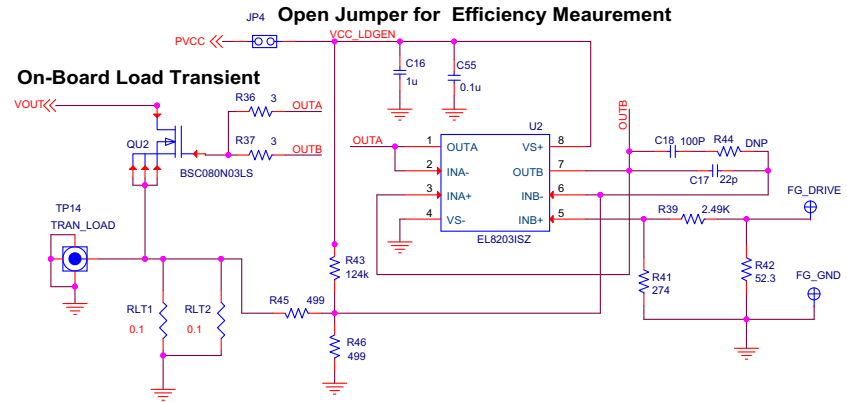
JP4 Open Jumper for Efficiency Meaurement

PVCC

VCC_LDGEN

C16
1u

C55
0.1u

On-Board Load Transient

VOUT

R36 3 OUTA

R37 3 OUTB

QU2

BSC080N03LS

OUTB

U2

OUTA 1 OUTA VS+ 8

2 INA- OUTB 7

3 INA+ INB- 6

4 VS- INB+ 5

EL8203ISZ

C18 100P R44 DNP

C17 22p

FG_DRIVE

R39 2.49K

TP14
TRAN_LOAD

R43
124k

R42
52.3

FG_GND

R41
274

RLT1
0.1

RLT2
0.1

R45 499

R46
499